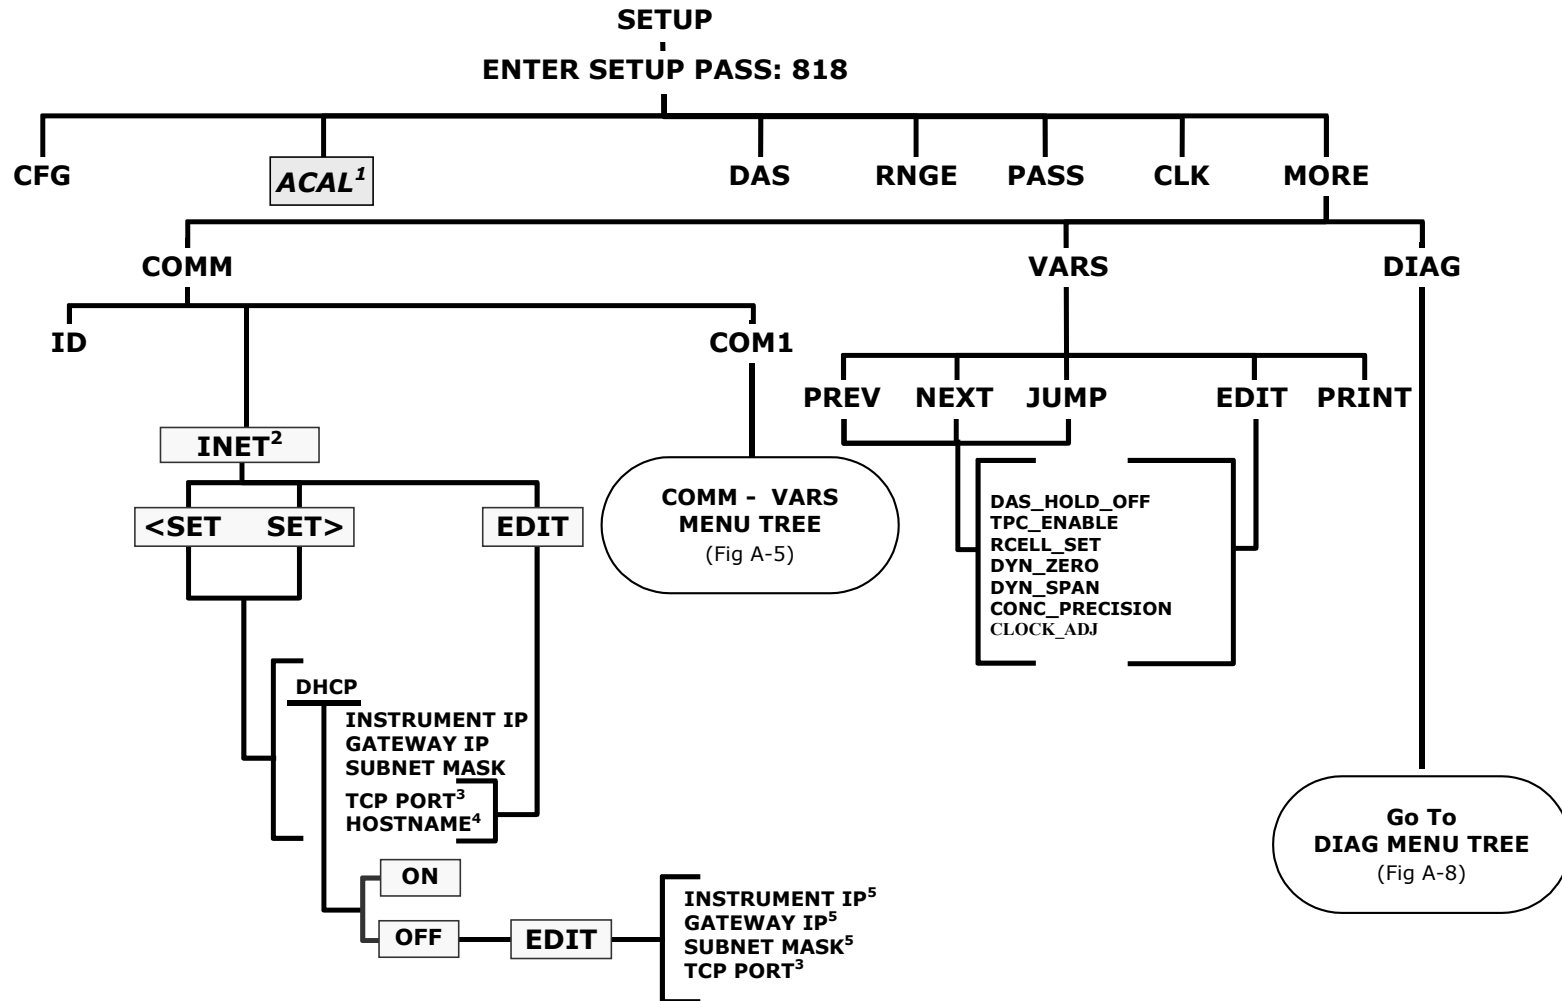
SETUP

ENTER SETUP PASS: 818

CFG

ACAL$^{1}$

DAS

RNGE

PASS

CLK

MORE

COMM

VARS

DIAG

ID

COM1

INET$^{2}$

<SET SET>

EDIT

COMM - VARS MENU TREE (Fig A-5)

PREV NEXT JUMP EDIT PRINT

DAS_HOLD_OFF
TPC_ENABLE
RCELL_SET
DYN_ZERO
DYN_SPAN
CONC_PRECISION
CLOCK_ADJ

DHCP

INSTRUMENT IP
GATEWAY IP
SUBNET MASK
TCP PORT$^{3}$
HOSTNAME$^{4}$

ON

OFF

EDIT

INSTRUMENT IP$^{5}$
GATEWAY IP$^{5}$
SUBNET MASK$^{5}$
TCP PORT$^{3}$

Go To DIAG MENU TREE (Fig A-8)